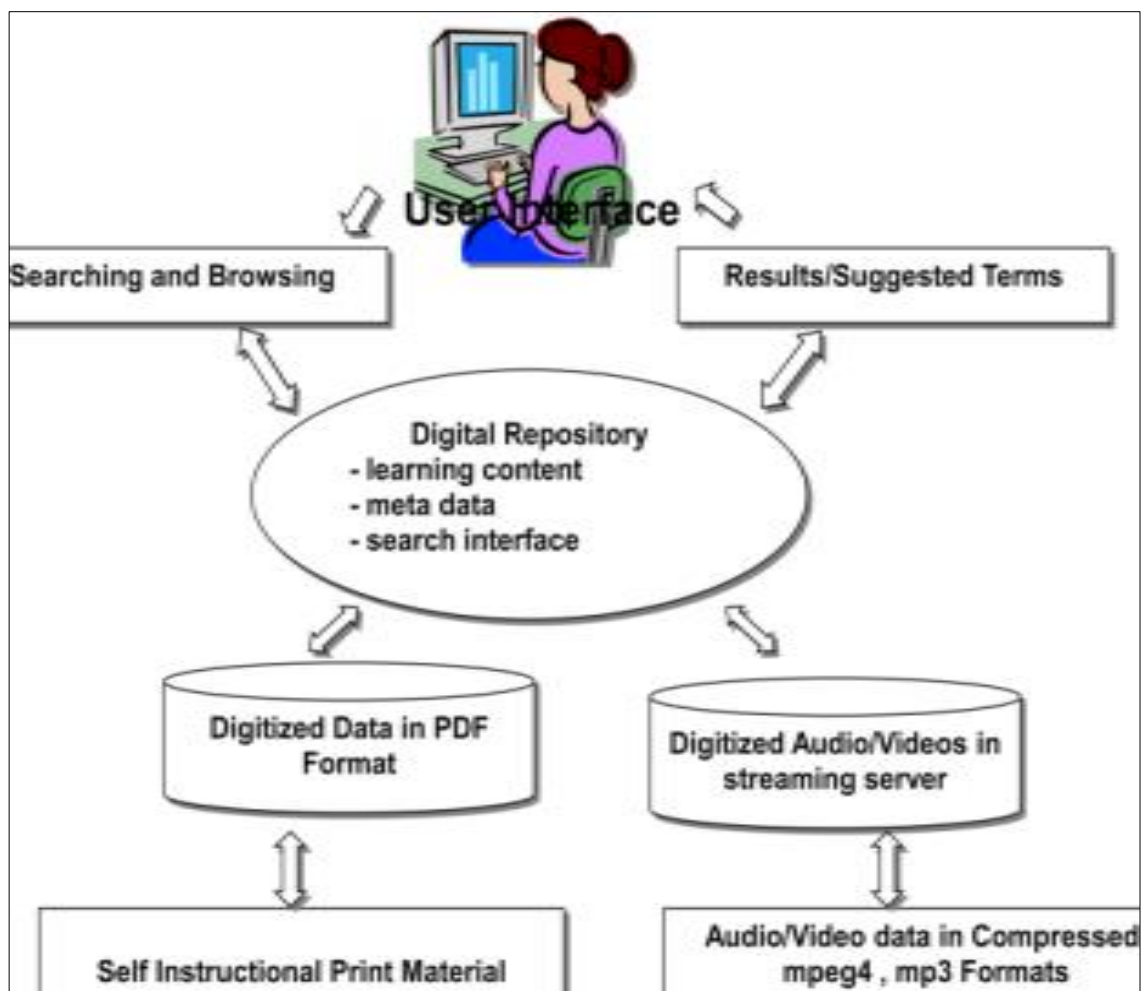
User Interface

Searching and Browsing

Results/Suggested Terms

Digital Repository
- learning content
- meta data
- search interface

Digitized Data in PDF Format

Digitized Audio/Videos in streaming server

Self Instructional Print Material

Audio/Video data in Compressed mpeg4 , mp3 Formats